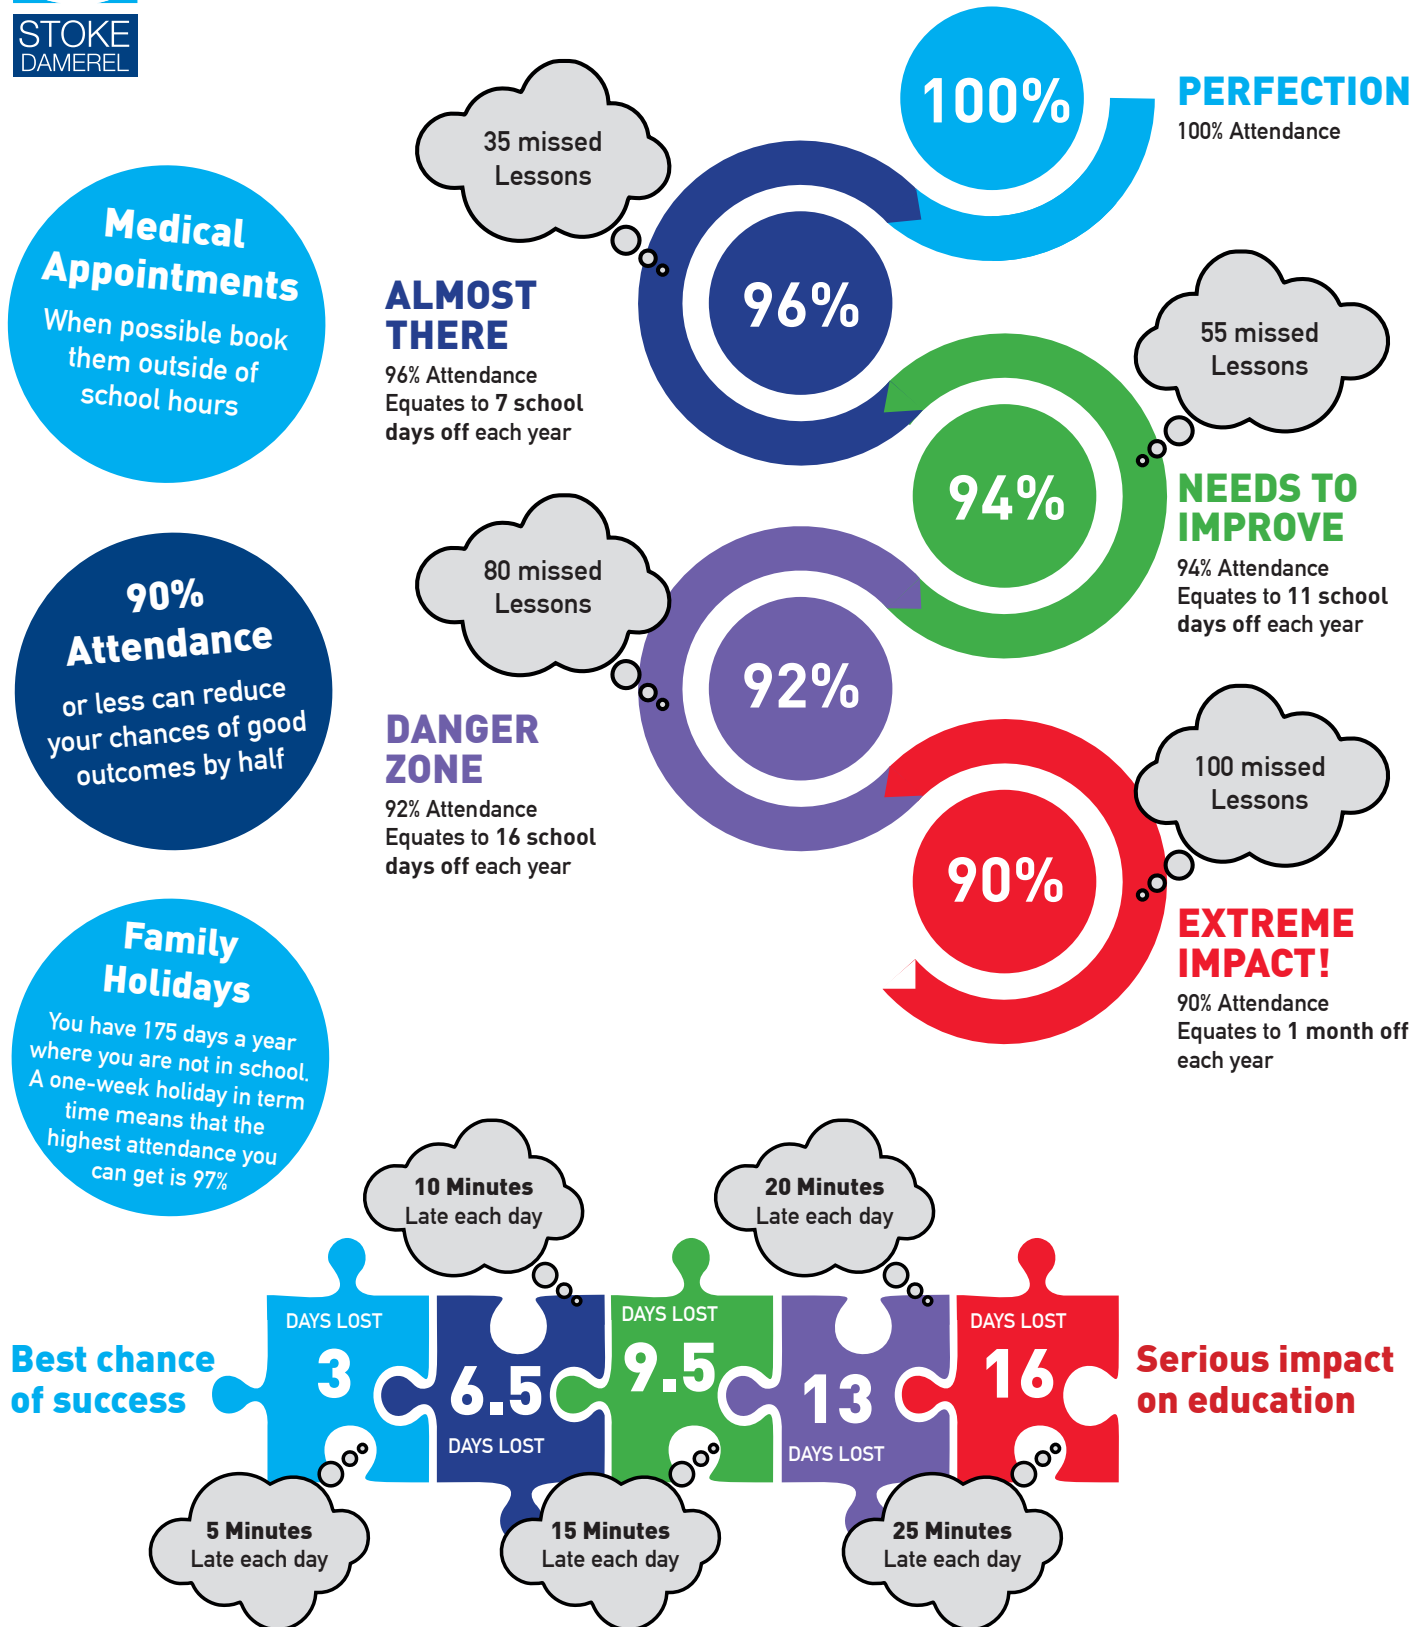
STOKE DAMEREL

100%

PERFECTION
100% Attendance

35 missed Lessons

96%

ALMOST THERE
96% Attendance Equates to 7 school days off each year

Medical Appointments
When possible book them outside of school hours

55 missed Lessons

94%

NEEDS TO IMPROVE
94% Attendance Equates to 11 school days off each year

80 missed Lessons

92%

DANGER ZONE
92% Attendance Equates to 16 school days off each year

90% Attendance
or less can reduce your chances of good outcomes by half

100 missed Lessons

90%

EXTREME IMPACT!
90% Attendance Equates to 1 month off each year

Family Holidays
You have 175 days a year where you are not in school. A one-week holiday in term time means that the highest attendance you can get is 97%

10 Minutes Late each day

20 Minutes Late each day

Best chance of success

DAYS LOST 3

6.5 DAYS LOST

DAYS LOST 9.5

13 DAYS LOST

DAYS LOST 16

Serious impact on education

5 Minutes Late each day

15 Minutes Late each day

25 Minutes Late each day